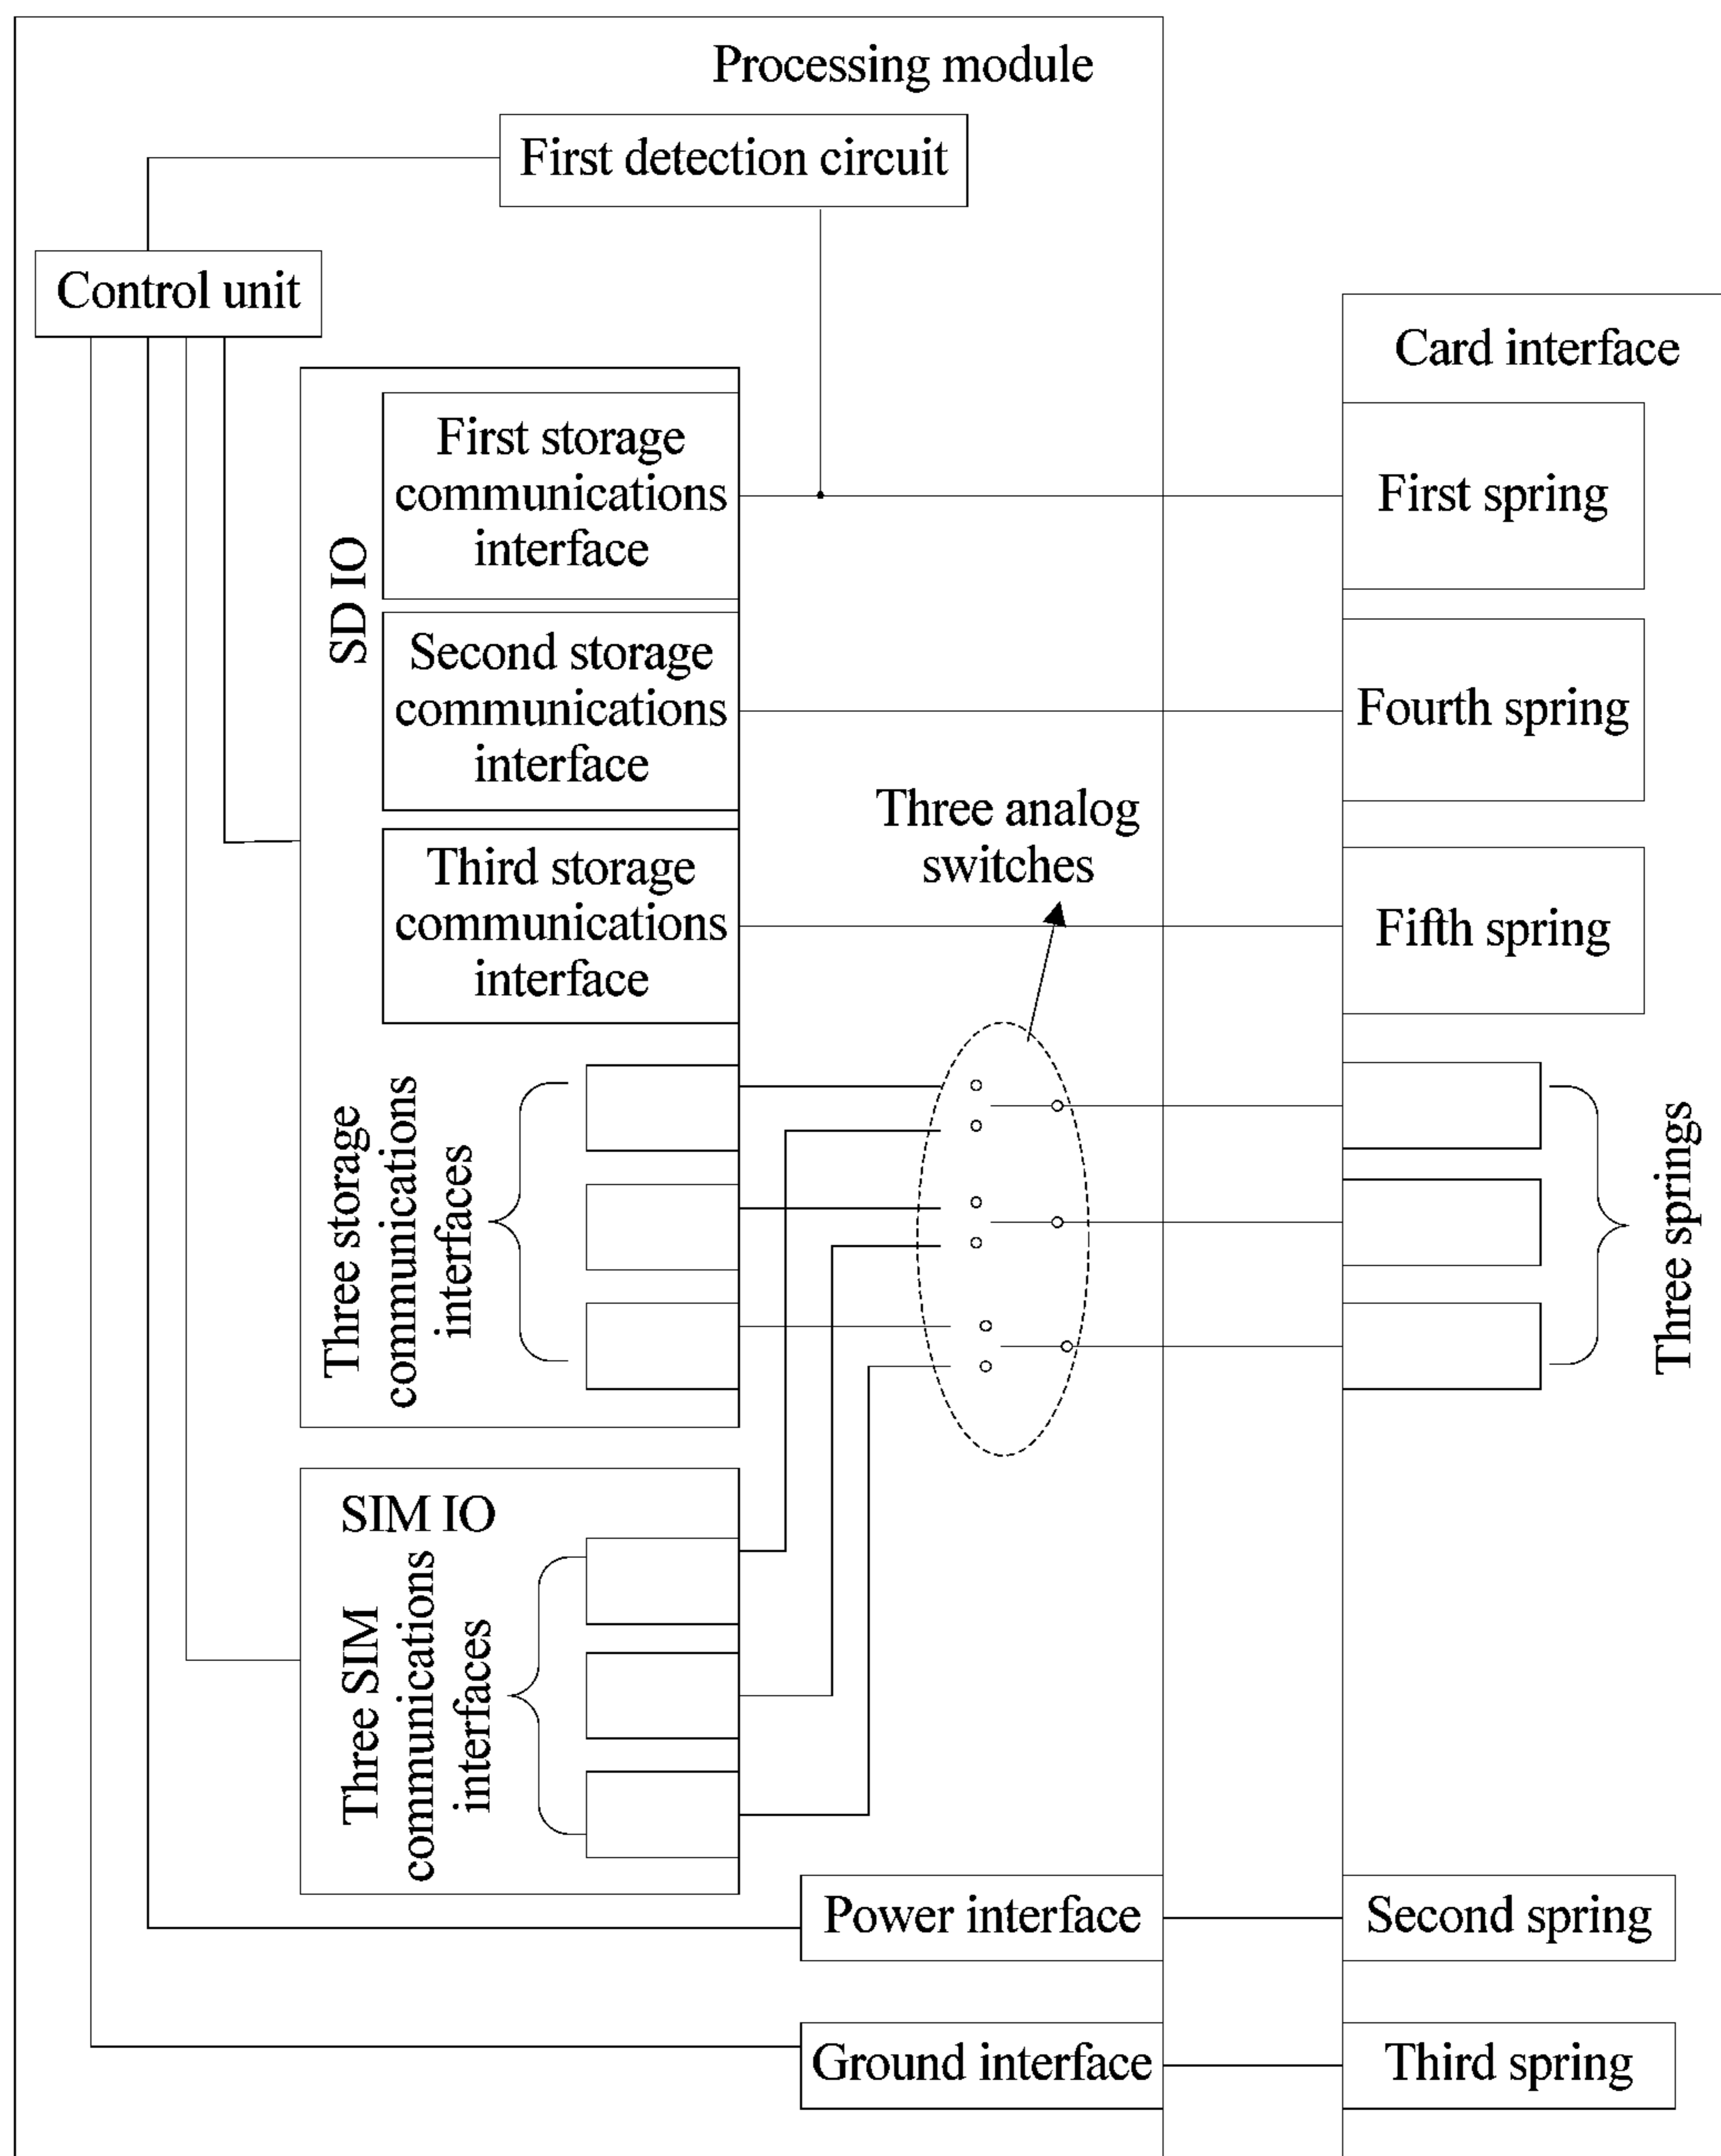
Processing module

First detection circuit

Control unit

Card interface

SD IO

First storage communications interface

First spring

Second storage communications interface

Fourth spring

Three analog switches

Third storage communications interface

Fifth spring

Three storage communications interfaces

Three springs

SIM IO

Three SIM communications interfaces

Power interface

Second spring

Ground interface

Third spring